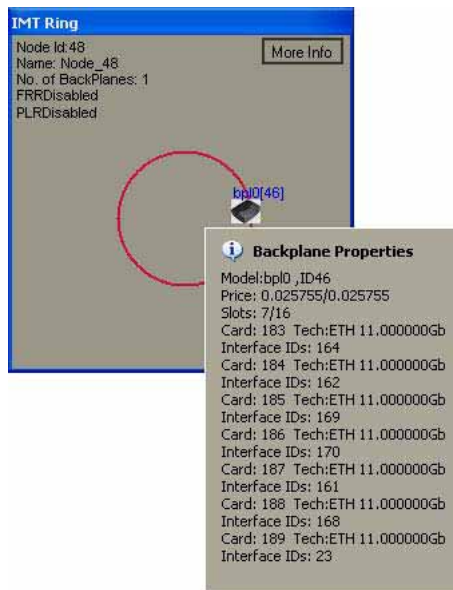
IMT Ring

Node Id:48
Name: Node_48
No. of BackPlanes: 1
FRRDisabled
PLRDisabled

More Info

bpl0[46]

Backplane Properties

Model:bpl0 ,ID46
Price: 0.025755/0.025755
Slots: 7/16
Card: 183 Tech:ETH 11.000000Gb
Interface IDs: 164
Card: 184 Tech:ETH 11.000000Gb
Interface IDs: 162
Card: 185 Tech:ETH 11.000000Gb
Interface IDs: 169
Card: 186 Tech:ETH 11.000000Gb
Interface IDs: 170
Card: 187 Tech:ETH 11.000000Gb
Interface IDs: 161
Card: 188 Tech:ETH 11.000000Gb
Interface IDs: 168
Card: 189 Tech:ETH 11.000000Gb
Interface IDs: 23